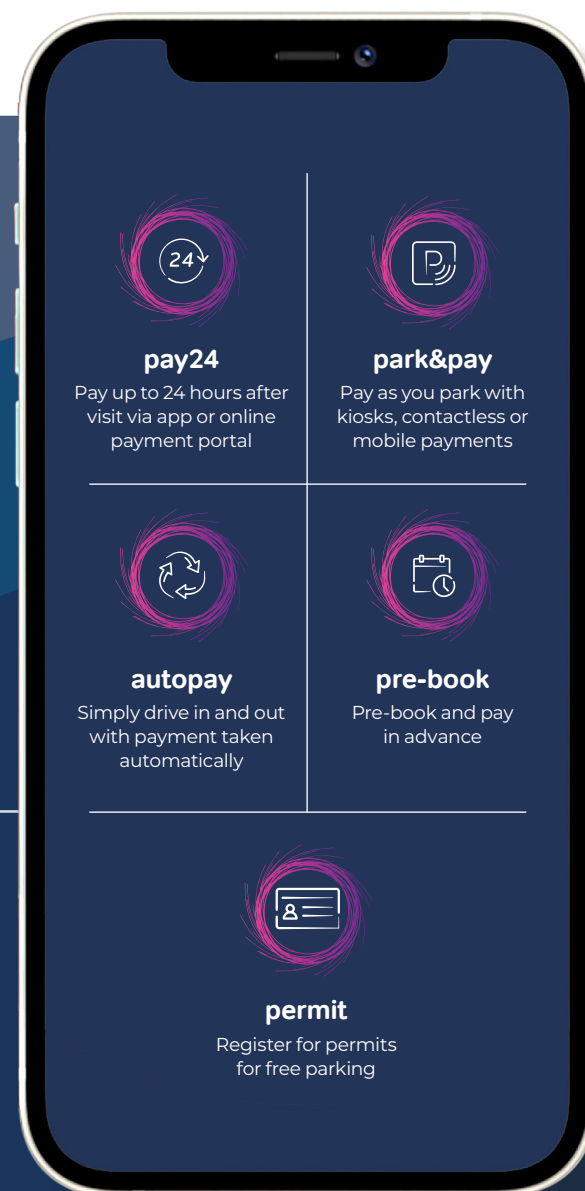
24

pay24
Pay up to 24 hours after visit via app or online payment portal

park&pay
Pay as you park with kiosks, contactless or mobile payments

autopay
Simply drive in and out with payment taken automatically

pre-book
Pre-book and pay in advance

permit
Register for permits for free parking